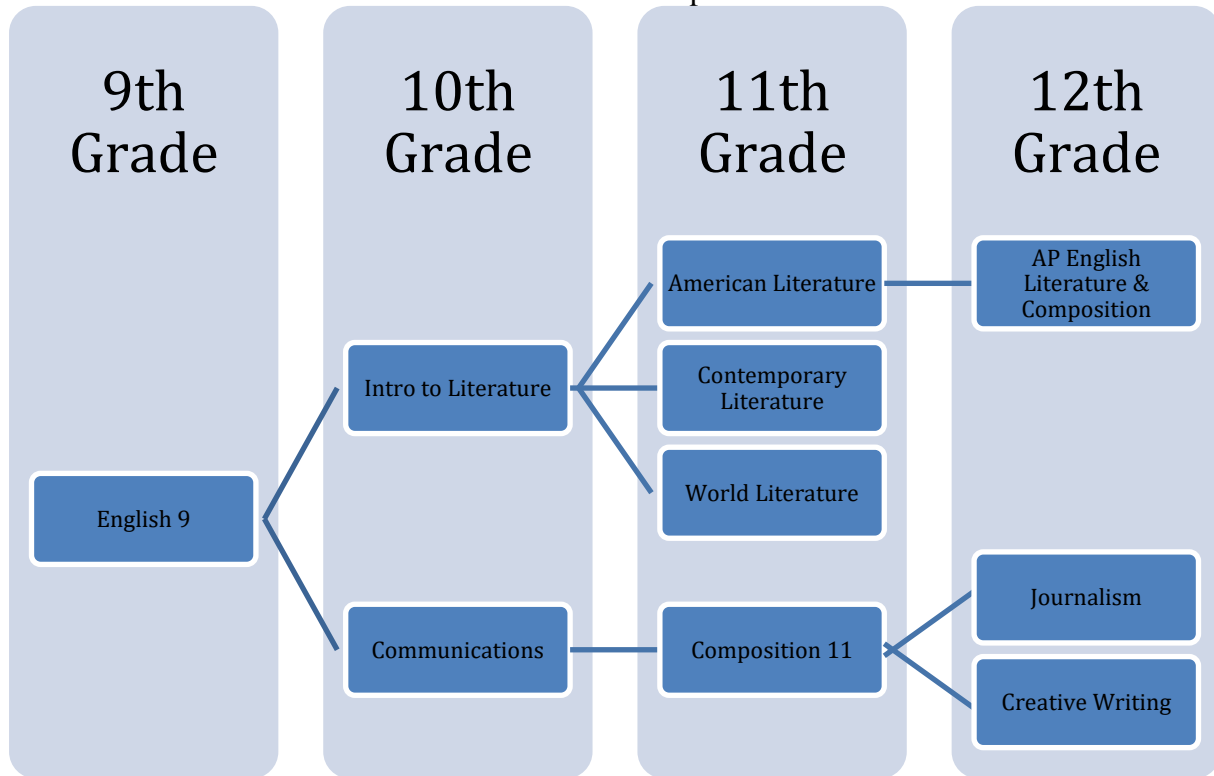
9th Grade

English 9

10th Grade

Intro to Literature

Communications

11th Grade

American Literature

Contemporary Literature

World Literature

Composition 11

12th Grade

AP English Literature & Composition

Journalism

Creative Writing